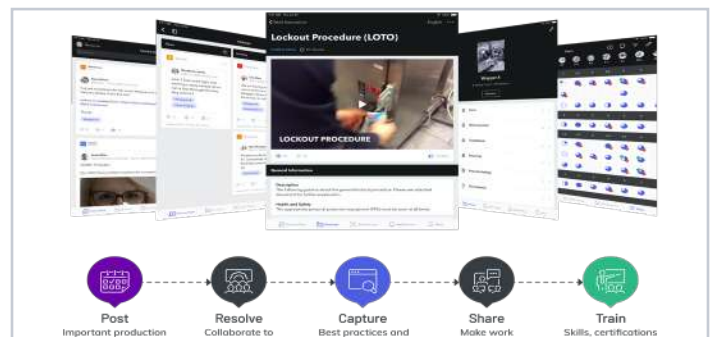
Lockout Procedure (LOTO)

LOCKOUT PROCEDURE

General Information

Description

Health and Safety

Post
Important production

Resolve
Collaborate to

Capture
Best practices and

Share
Make work

Train
Skills, certifications